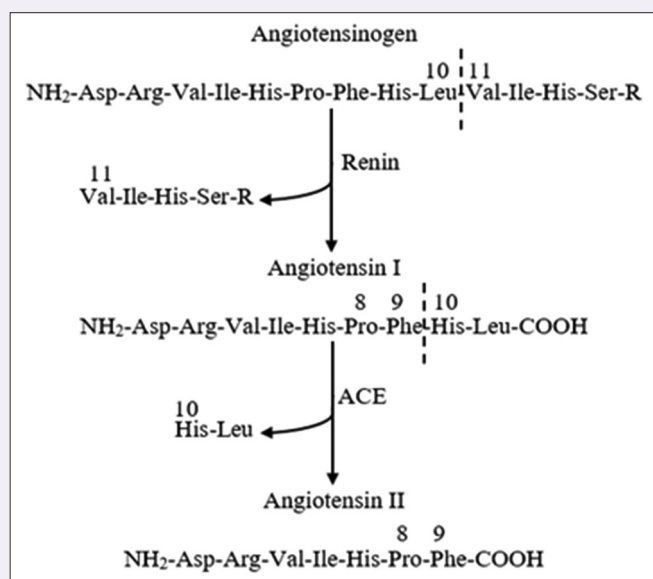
Angiotensinogen

10 11
$NH_2$-Asp-Arg-Val-Ile-His-Pro-Phe-His-Leu-Val-Ile-His-Ser-R

Renin

11
Val-Ile-His-Ser-R

Angiotensin I

8 9 10
$NH_2$-Asp-Arg-Val-Ile-His-Pro-Phe-His-Leu-COOH

ACE

10
His-Leu

Angiotensin II

8 9
$NH_2$-Asp-Arg-Val-Ile-His-Pro-Phe-COOH